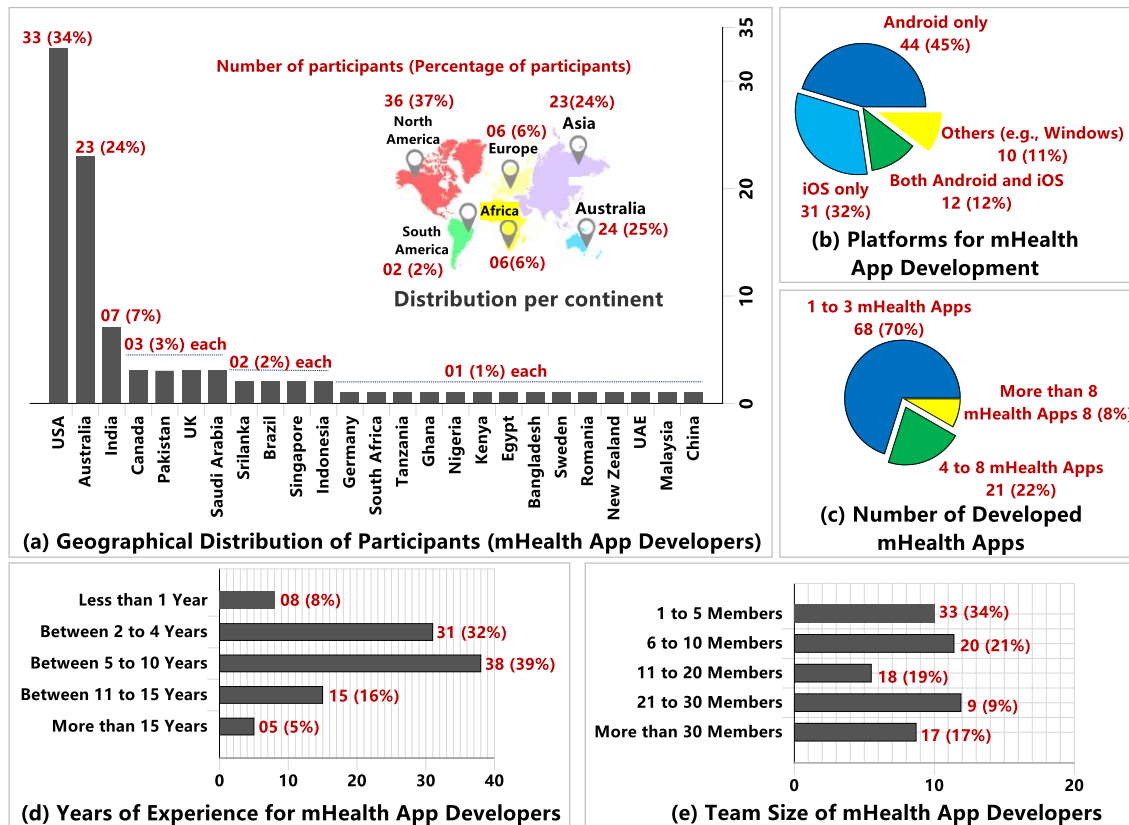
33 (34%)

Number of participants (Percentage of participants)

36 (37%)
North America

06 (6%)
Europe

23(24%)
Asia

Africa

South America
02 (2%)

06(6%)

Australia
24 (25%)

Distribution per continent

23 (24%)

07 (7%)

03 (3%) each

02 (2%) each

01 (1%) each

35
30
20
10
0

USA
Australia
India
Canada
Pakistan
UK
Saudi Arabia
Srilanka
Brazil
Singapore
Indonesia
Germany
South Africa
Tanzania
Ghana
Nigeria
Kenya
Egypt
Bangladesh
Sweden
Romania
New Zealand
UAE
Malaysia
China

(a) Geographical Distribution of Participants (mHealth App Developers)

Android only
44 (45%)

Others (e.g., Windows)
10 (11%)

iOS only
31 (32%)

Both Android and iOS
12 (12%)

(b) Platforms for mHealth App Development

1 to 3 mHealth Apps
68 (70%)

More than 8 mHealth Apps 8 (8%)

4 to 8 mHealth Apps
21 (22%)

(c) Number of Developed mHealth Apps

Less than 1 Year 08 (8%)
Between 2 to 4 Years 31 (32%)
Between 5 to 10 Years 38 (39%)
Between 11 to 15 Years 15 (16%)
More than 15 Years 05 (5%)

0 10 20 30 40

(d) Years of Experience for mHealth App Developers

1 to 5 Members 33 (34%)
6 to 10 Members 20 (21%)
11 to 20 Members 18 (19%)
21 to 30 Members 9 (9%)
More than 30 Members 17 (17%)

0 10 20

(e) Team Size of mHealth App Developers